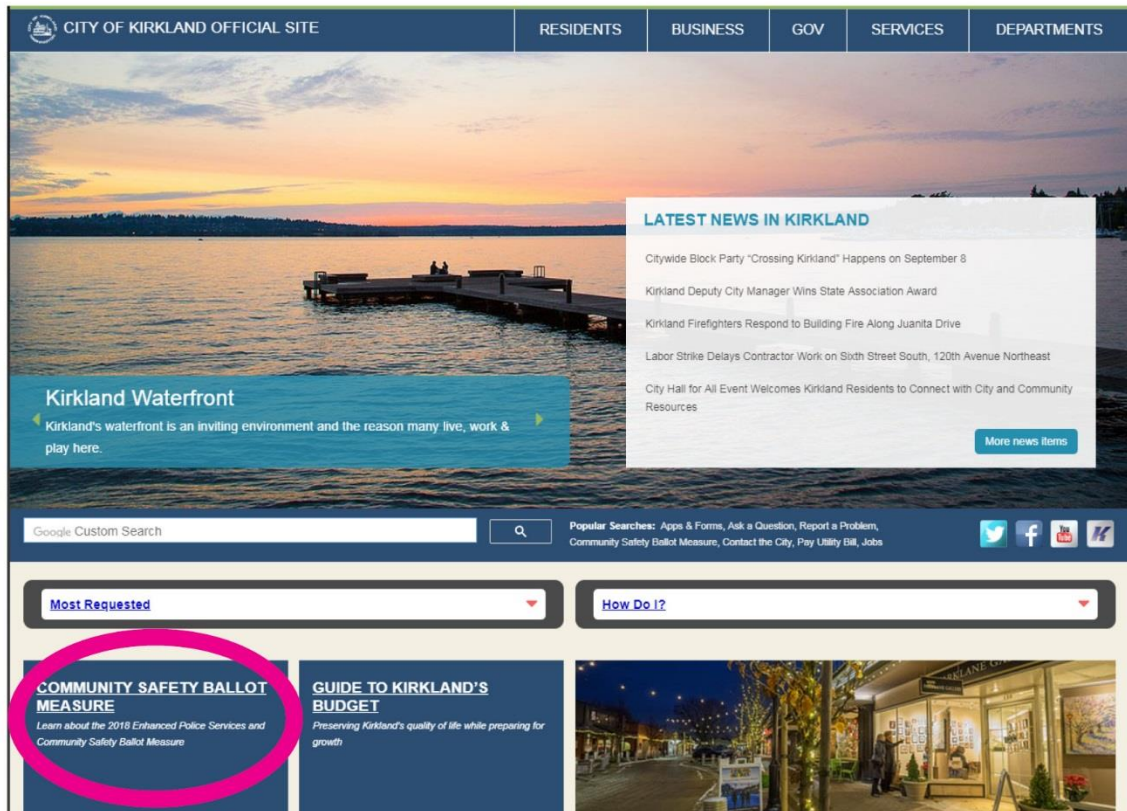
CITY OF KIRKLAND OFFICIAL SITE

RESIDENTS BUSINESS GOV SERVICES DEPARTMENTS

LATEST NEWS IN KIRKLAND

Citywide Block Party "Crossing Kirkland" Happens on September 8

Kirkland Deputy City Manager Wins State Association Award

Kirkland Firefighters Respond to Building Fire Along Juanita Drive

Labor Strike Delays Contractor Work on Sixth Street South, 120th Avenue Northeast

City Hall for All Event Welcomes Kirkland Residents to Connect with City and Community Resources

More news items

Kirkland Waterfront

Kirkland's waterfront is an inviting environment and the reason many live, work & play here.

Google Custom Search

Popular Searches: Apps & Forms, Ask a Question, Report a Problem, Community Safety Ballot Measure, Contact the City, Pay Utility Bill, Jobs

Most Requested

How Do I?

COMMUNITY SAFETY BALLOT MEASURE

Learn about the 2018 Enhanced Police Services and Community Safety Ballot Measure

GUIDE TO KIRKLAND'S BUDGET

Preserving Kirkland's quality of life while preparing for growth

KIRKLANE